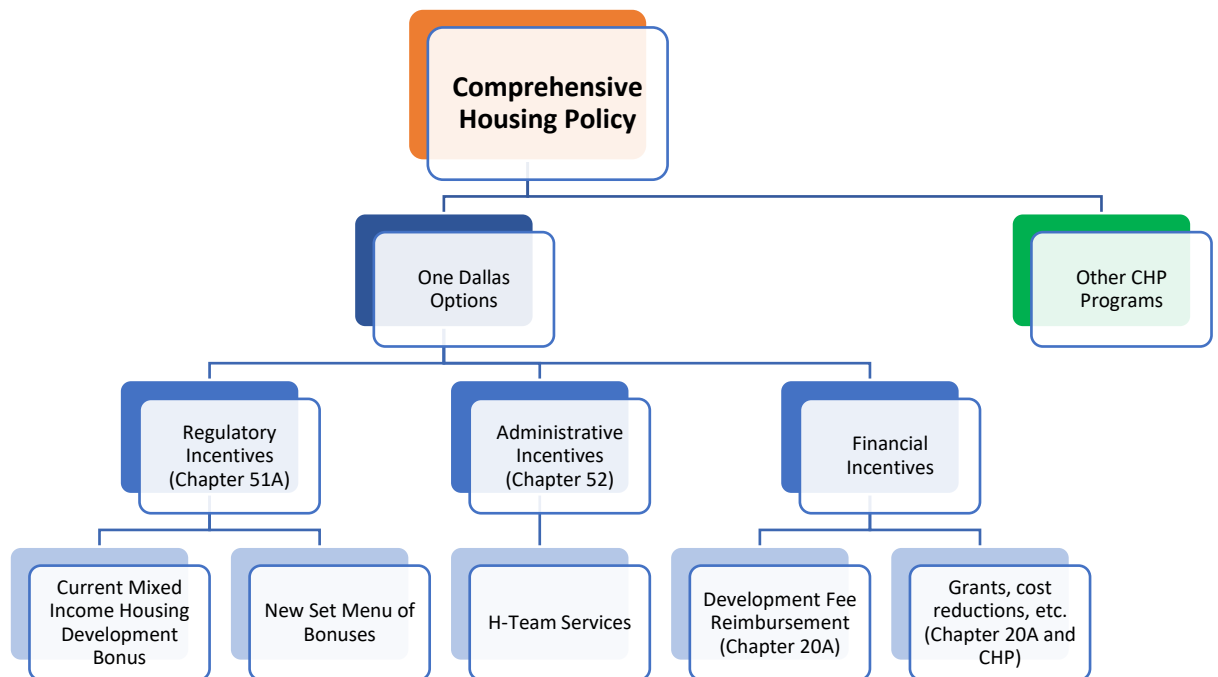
Comprehensive Housing Policy

One Dallas Options

Other CHP Programs

Regulatory Incentives (Chapter 51A)

Administrative Incentives (Chapter 52)

Financial Incentives

Current Mixed Income Housing Development Bonus

New Set Menu of Bonuses

H-Team Services

Development Fee Reimbursement (Chapter 20A)

Grants, cost reductions, etc. (Chapter 20A and CHP)